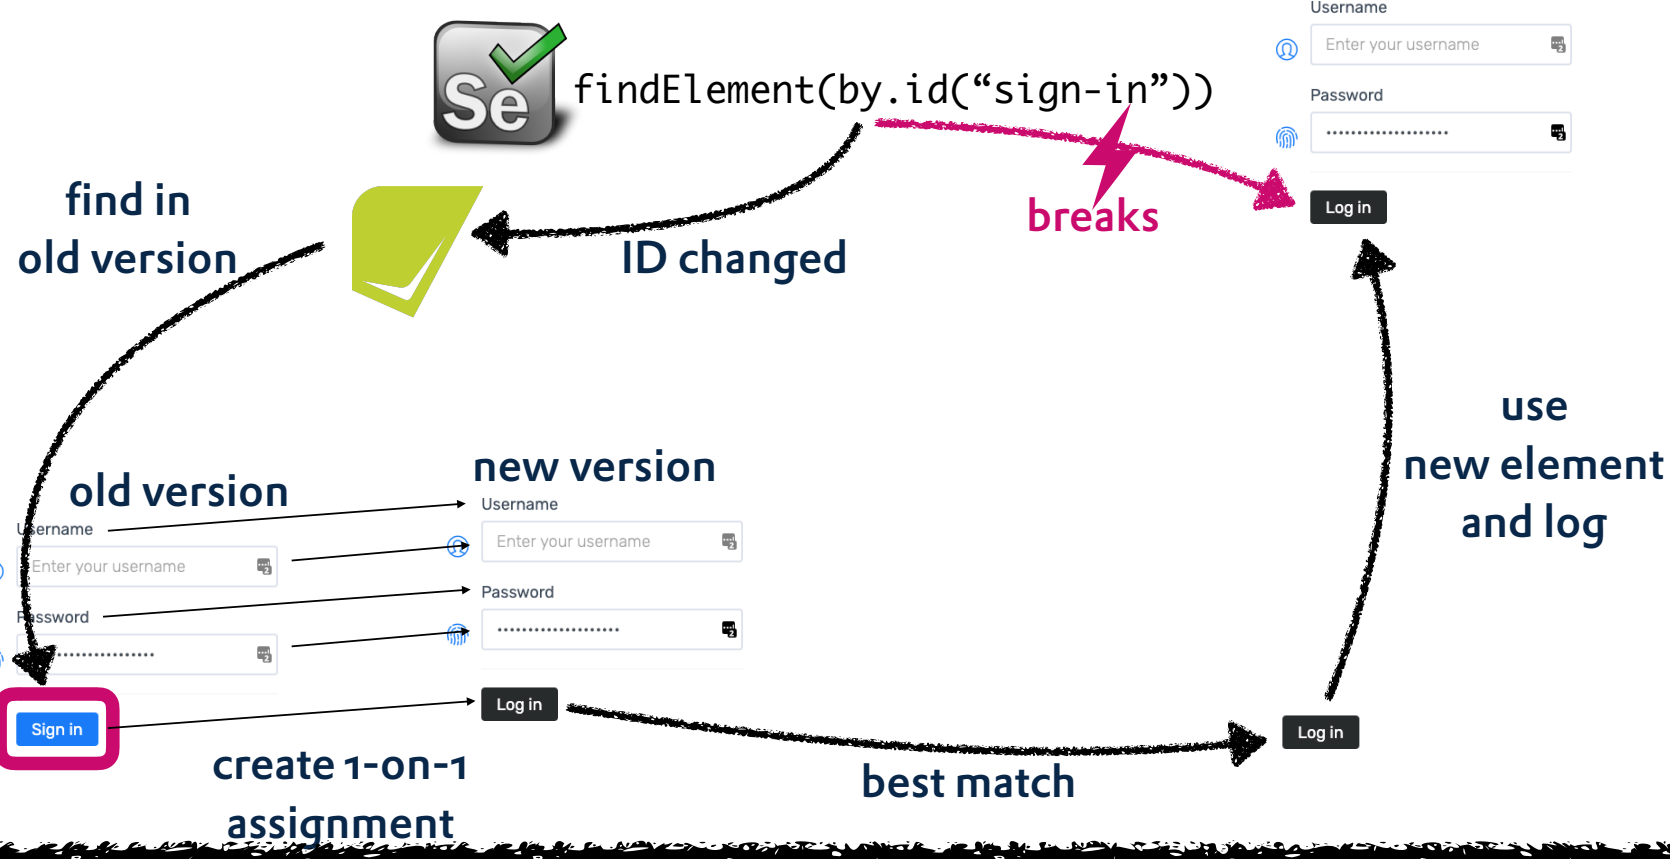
Se

findElement(by.id("sign-in"))

Username

Enter your username

Password

••••••••••••••••••••

Log in

find in
old version

ID changed

breaks

use
new element
and log

old version

new version

Username

Enter your username

Password

••••••••••••••••••••

Sign in

Username

Enter your username

Password

••••••••••••••••••••

Log in

Log in

create 1-on-1
assignment

best match